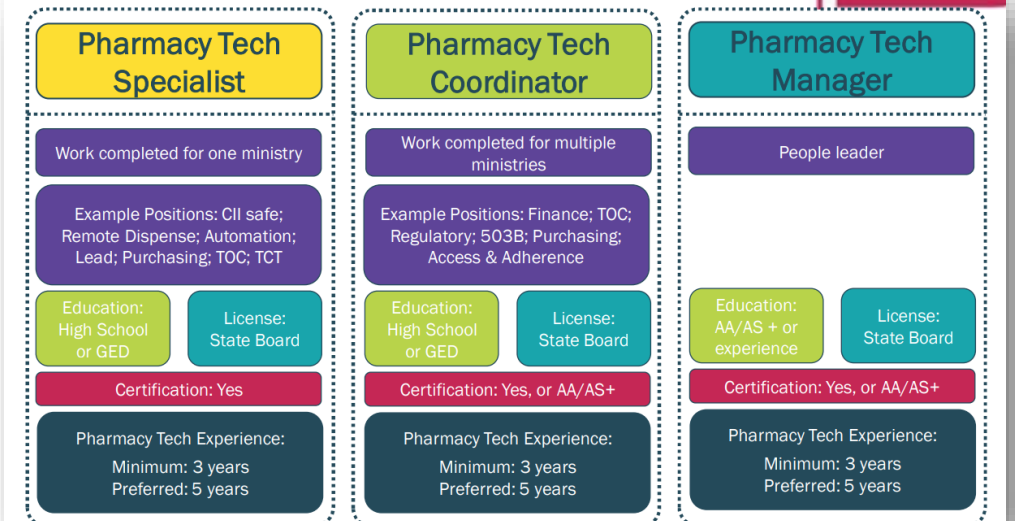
Pharmacy Tech Specialist

Work completed for one ministry

Example Positions: CII safe; Remote Dispense; Automation; Lead; Purchasing; TOC; TCT

Education: High School or GED

License: State Board

Certification: Yes

Pharmacy Tech Experience:
Minimum: 3 years
Preferred: 5 years

Pharmacy Tech Coordinator

Work completed for multiple ministries

Example Positions: Finance; TOC; Regulatory; 503B; Purchasing; Access & Adherence

Education: High School or GED

License: State Board

Certification: Yes, or AA/AS+

Pharmacy Tech Experience:
Minimum: 3 years
Preferred: 5 years

Pharmacy Tech Manager

People leader

Education: AA/AS + or experience

License: State Board

Certification: Yes, or AA/AS+

Pharmacy Tech Experience:
Minimum: 3 years
Preferred: 5 years